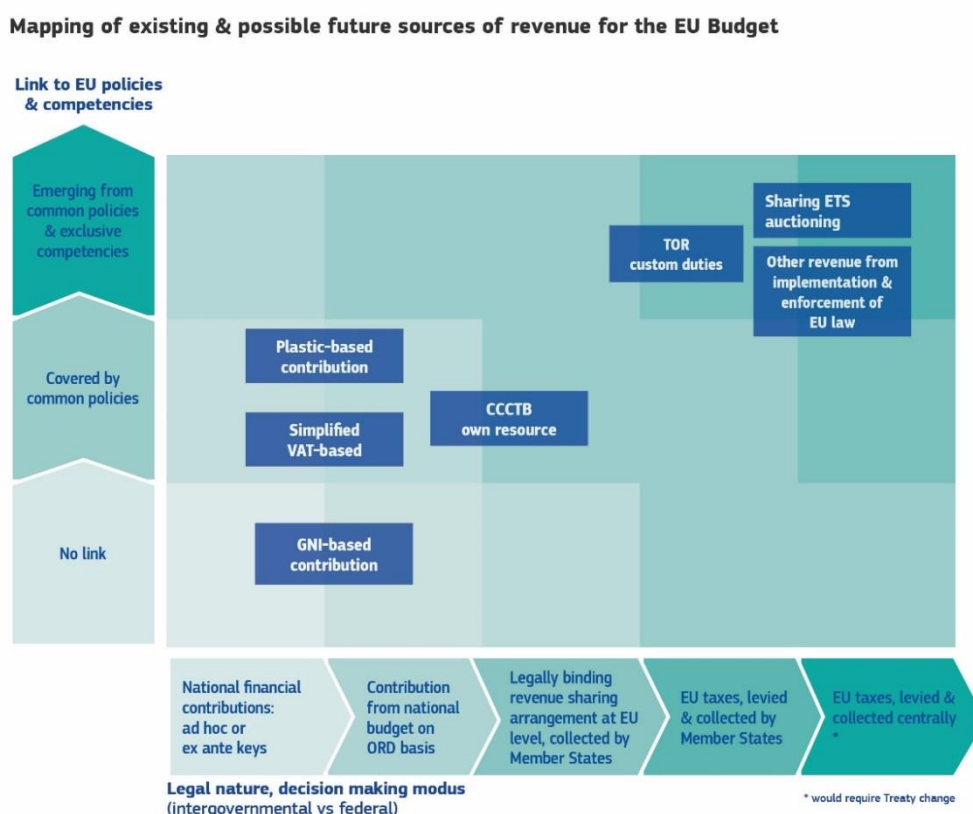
Mapping of existing & possible future sources of revenue for the EU Budget

Link to EU policies & competencies

Emerging from common policies & exclusive competencies

Covered by common policies

No link

Sharing ETS auctioning

TOR custom duties

Other revenue from implementation & enforcement of EU law

Plastic-based contribution

CCCTB own resource

Simplified VAT-based

GNI-based contribution

National financial contributions: ad hoc or ex ante keys

Contribution from national budget on ORD basis

Legally binding revenue sharing arrangement at EU level, collected by Member States

EU taxes, levied & collected by Member States

EU taxes, levied & collected centrally *

Legal nature, decision making modus (intergovernmental vs federal)

* would require Treaty change